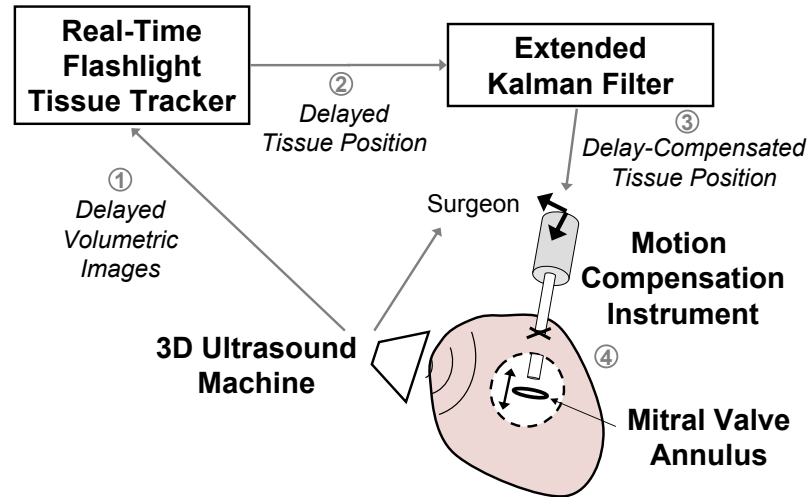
Real-Time Flashlight Tissue Tracker

② Delayed Tissue Position

Extended Kalman Filter

③ Delay-Compensated Tissue Position

① Delayed Volumetric Images

Surgeon

Motion Compensation Instrument

3D Ultrasound Machine

④

Mitral Valve Annulus